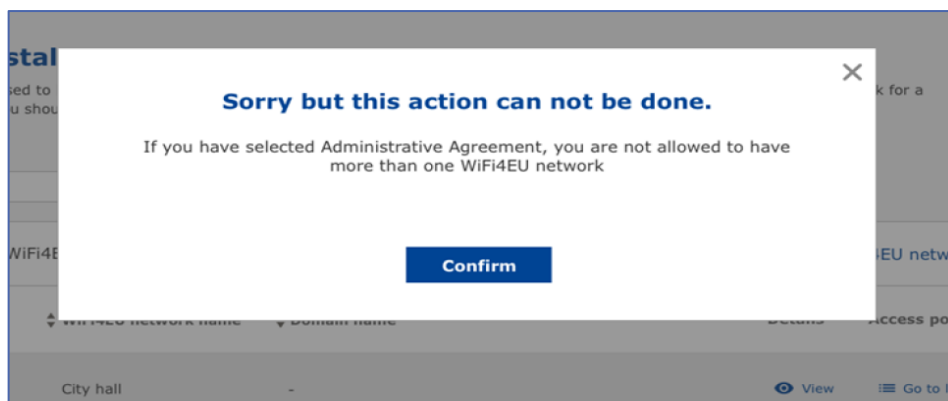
stal

sed to

u shou

k for a

×

Sorry but this action can not be done.

If you have selected Administrative Agreement, you are not allowed to have more than one WiFi4EU network

Confirm

WiFi4E

EU netw

City hall

-

View

Go to